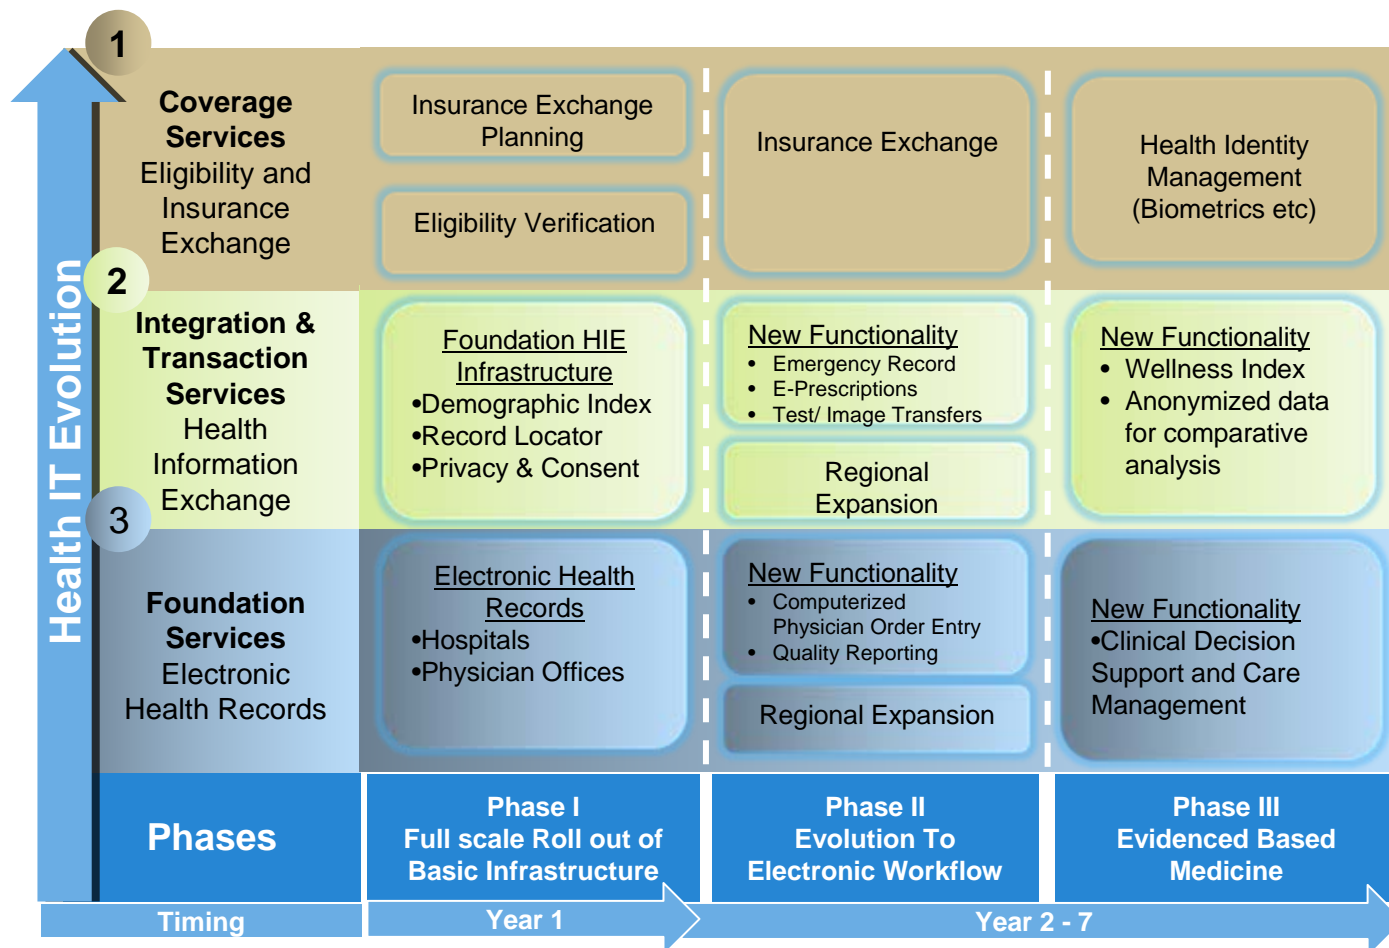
Health IT Evolution

1

**Coverage Services**
Eligibility and Insurance Exchange

Insurance Exchange Planning

Eligibility Verification

Insurance Exchange

Health Identity Management (Biometrics etc)

2

**Integration & Transaction Services**
Health Information Exchange

Foundation HIE Infrastructure
•Demographic Index
•Record Locator
•Privacy & Consent

New Functionality
• Emergency Record
• E-Prescriptions
• Test/ Image Transfers

Regional Expansion

New Functionality
• Wellness Index
• Anonymized data for comparative analysis

3

**Foundation Services**
Electronic Health Records

Electronic Health Records
•Hospitals
•Physician Offices

New Functionality
• Computerized Physician Order Entry
• Quality Reporting

Regional Expansion

New Functionality
•Clinical Decision Support and Care Management

Phases

Phase I
Full scale Roll out of Basic Infrastructure

Phase II
Evolution To Electronic Workflow

Phase III
Evidenced Based Medicine

Timing

Year 1

Year 2 - 7